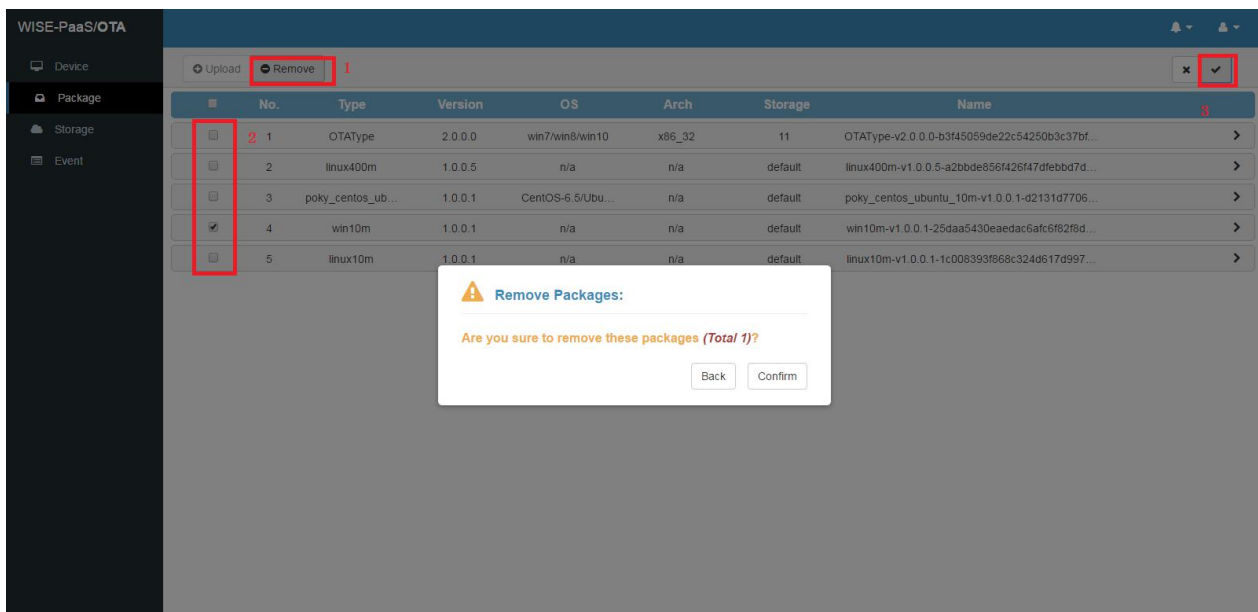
WISE-PaaS/OTA

Device
Package
Storage
Event

Upload Remove 1

2 3

| No. | Type | Version | OS | Arch | Storage | Name |
|---|---|---|---|---|---|---|
| 1 | OTAType | 2.0.0.0 | win7/win8/win10 | x86_32 | 11 | OTAType-v2.0.0.0-b3f45059de22c54250b3c37bf... |
| 2 | linux400m | 1.0.0.5 | n/a | n/a | default | linux400m-v1.0.0.5-a2bbde856f426f47dfebbd7d... |
| 3 | poky_centos_ub... | 1.0.0.1 | CentOS-6.5/Ubu... | n/a | default | poky_centos_ubuntu_10m-v1.0.0.1-d2131d7706... |
| 4 | win10m | 1.0.0.1 | n/a | n/a | default | win10m-v1.0.0.1-25daa5430eaedac6afc6f82f8d... |
| 5 | linux10m | 1.0.0.1 | n/a | n/a | default | linux10m-v1.0.0.1-1c008393f868c324d617d997... |

Remove Packages:

Are you sure to remove these packages (Total 1)?

Back Confirm